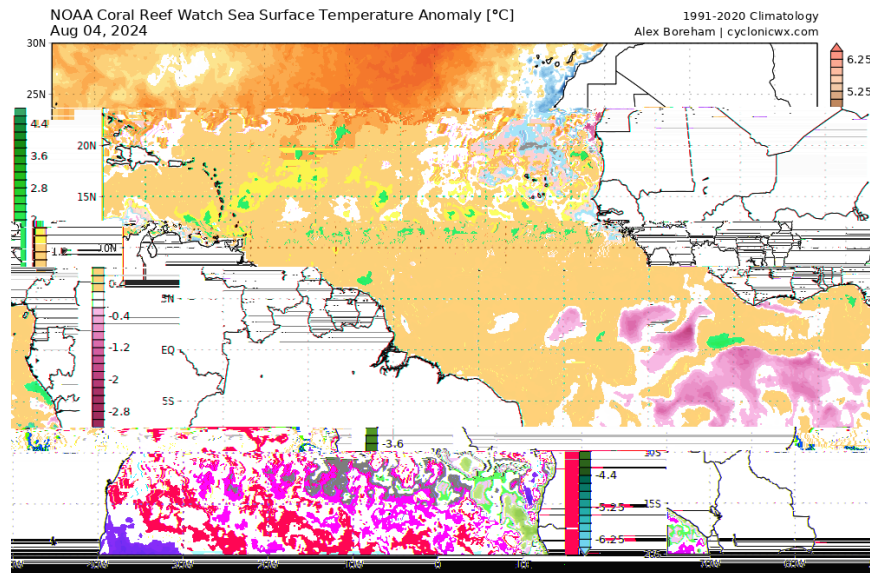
NOAA Coral Reef Watch Sea Surface Temperature Anomaly [°C]
Aug 04, 2024

1991-2020 Climatology
Alex Boreham | cyclonicwx.com

30N
25N
20N
15N
10N
5N
EQ
5S

6.25
5.25

4.4
3.6
2.8
2
1.2

0.4
-0.4
-1.2
-2
-2.8
-3.6
-4.4
-5.25
-6.25

35S
15S